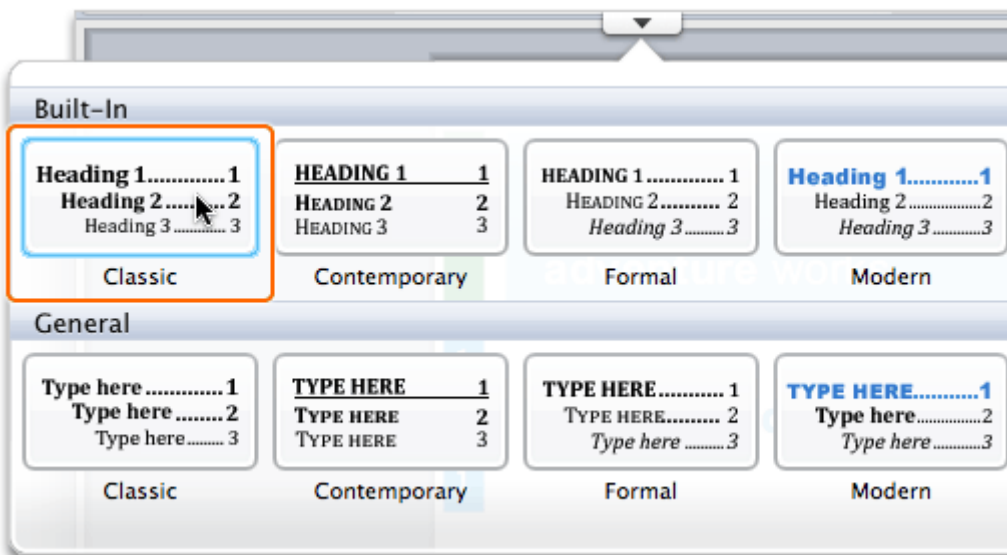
Built-In

Heading 1............1
Heading 2........2
Heading 3.......... 3

Classic

HEADING 1 1
HEADING 2 2
HEADING 3 3

Contemporary

HEADING 1............ 1
HEADING 2............ 2
Heading 3.......... 3

Formal

Heading 1...........1
Heading 2.............2
Heading 3...........3

Modern

General

Type here............1
Type here........2
Type here......... 3

Classic

TYPE HERE 1
TYPE HERE 2
TYPE HERE 3

Contemporary

TYPE HERE.......... 1
TYPE HERE.......... 2
Type here ..........3

Formal

TYPE HERE..........1
Type here...............2
Type here...........3

Modern